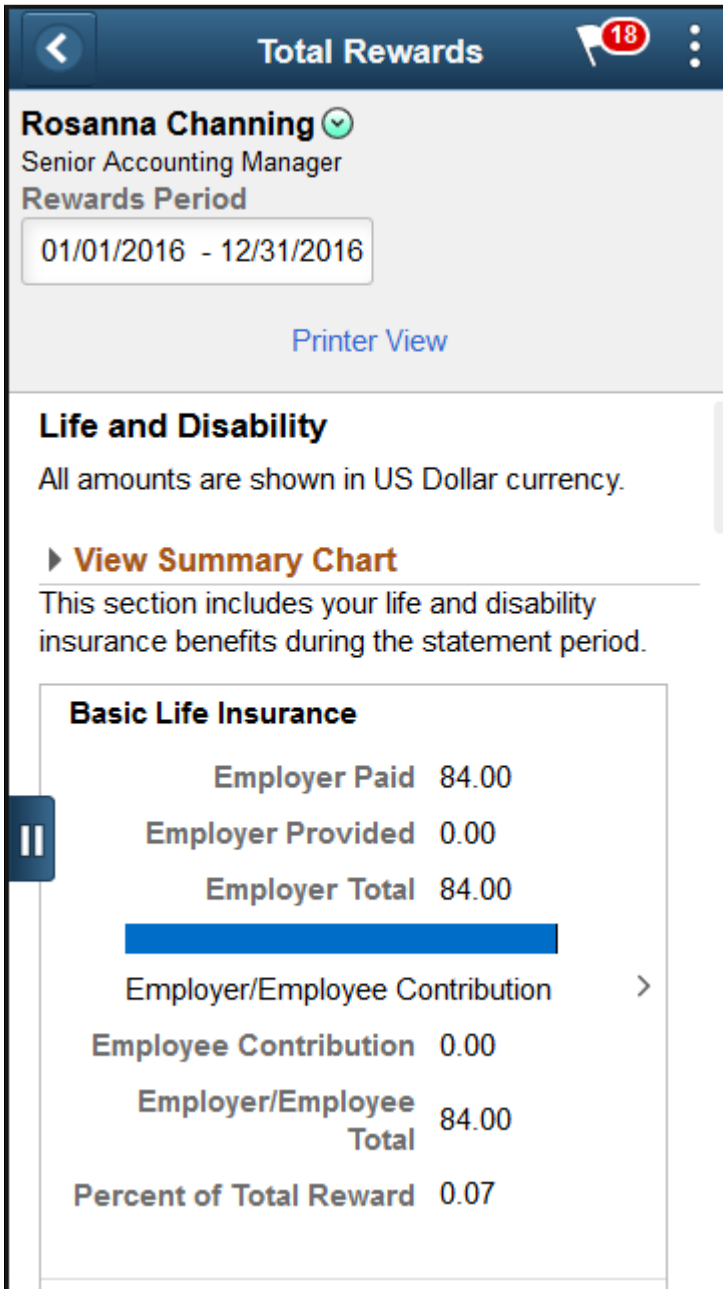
Total Rewards

18

Rosanna Channing
Senior Accounting Manager
Rewards Period
01/01/2016 - 12/31/2016

Printer View

Life and Disability
All amounts are shown in US Dollar currency.

View Summary Chart
This section includes your life and disability insurance benefits during the statement period.

Basic Life Insurance

| | |
|---|---|
| Employer Paid | 84.00 |
| Employer Provided | 0.00 |
| Employer Total | 84.00 |

Employer/Employee Contribution

| | |
|---|---|
| Employee Contribution | 0.00 |
| Employer/Employee Total | 84.00 |
| Percent of Total Reward | 0.07 |